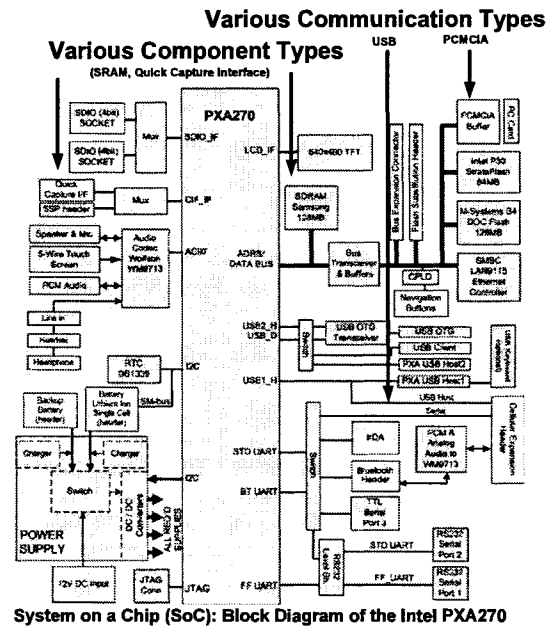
Various Communication Types

Various Component Types

USB

PCMCIA

(SRAM, Quick Capture Interface)

PXA270

SDIO (4bit) SOCKET

SDIO (4bit) SOCKET

Mux

SDIO_IF

LCD_IF

640x480 TFT

Bus Expansion Connector

Flash Substitution Header

PCMCIA Buffer

PC Card

Quick Capture I/F SSP header

Mux

CIF_IF

SDRAM Samsung 128MB

Intel P30 StrataFlash 64MB

Speaker & Mic.

5-Wire Touch Screen

PCM Audio

Audio Codec Wolfson WM9713

AC97

ADRS/ DATA BUS

Bus Transceiver & Buffers

M-Systems 34 DOC Flash 128MB

CPLD

SMSC LAN9115 Ethernet Controller

Navigation Buttons

Line In

Headset

Headphone

USB2_H

USB_D

Switch

USB OTG Transceiver

USB OTG

USB Client

USB Keyboard (optional)

PXA USB Host2

PXA USB Host1

RTC DS1339

I2C

USB1_H

SM-bus

USB Hub

Backup Battery (header)

Battery Lithium Ion Single Cell (header)

Serial

Cellular Expansion Header

Charger

Charger

STD UART

Switch

IrDA

PCM & Analog Audio to WM9713

Switch

I2C

Bluetooth Header

DC / DC Converters

ALL 'SW'ED SUPPLIES

BT UART

TTL Serial Port 3

POWER SUPPLY

Level Sh.

RS232

STD UART

RS232 Serial Port 2

12V DC Input

JTAG Conn

JTAG

FF UART

FF_UART

RS232 Serial Port 1

System on a Chip (SoC): Block Diagram of the Intel PXA270